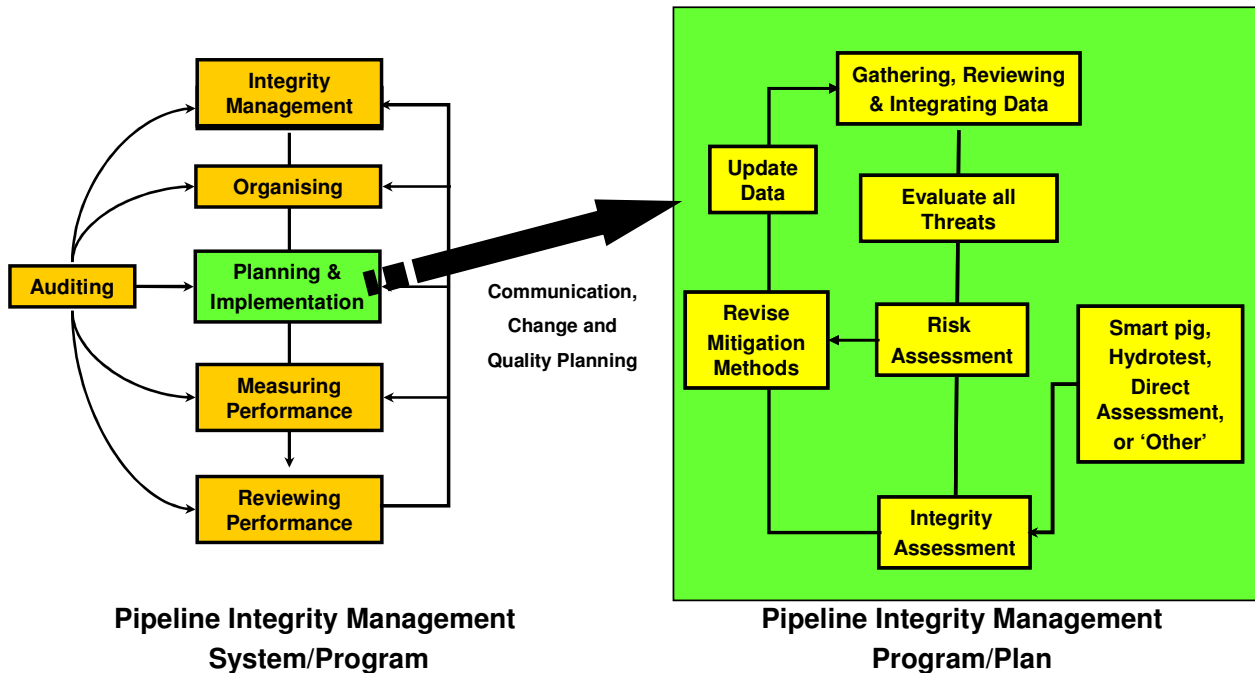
Integrity Management

Organising

Auditing

Planning & Implementation

Measuring Performance

Reviewing Performance

Communication, Change and Quality Planning

Gathering, Reviewing & Integrating Data

Update Data

Evaluate all Threats

Revise Mitigation Methods

Risk Assessment

Smart pig, Hydrotest, Direct Assessment, or 'Other'

Integrity Assessment

Pipeline Integrity Management System/Program

Pipeline Integrity Management Program/Plan